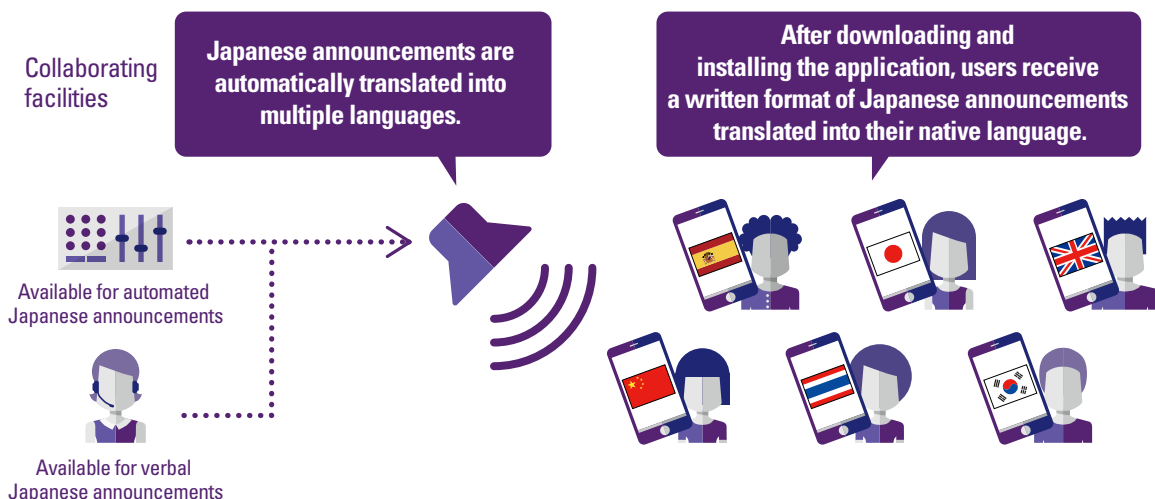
Collaborating facilities

Japanese announcements are automatically translated into multiple languages.

After downloading and installing the application, users receive a written format of Japanese announcements translated into their native language.

Available for automated Japanese announcements

Available for verbal Japanese announcements